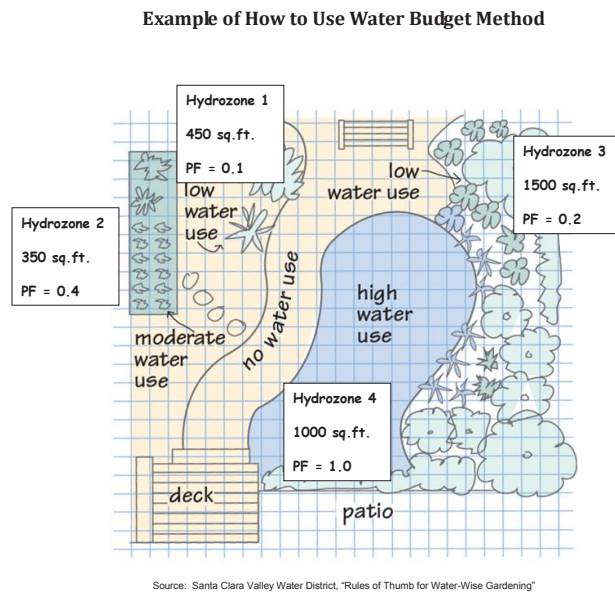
Example of How to Use Water Budget Method

Hydrozone 1

450 sq.ft.

PF = 0.1

low water use

Hydrozone 2

350 sq.ft.

PF = 0.4

moderate water use

no water use

low water use

Hydrozone 3

1500 sq.ft.

PF = 0.2

high water use

Hydrozone 4

1000 sq.ft.

PF = 1.0

deck

patio

Source: Santa Clara Valley Water District, "Rules of Thumb for Water-Wise Gardening"